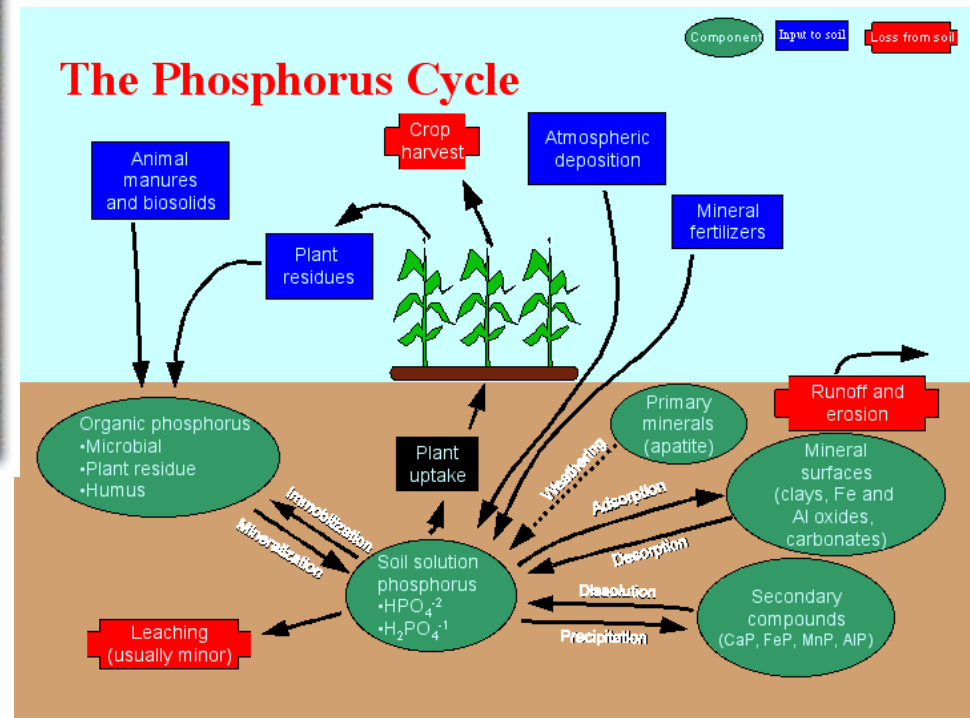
Component

Input to soil

Loss from soil

The Phosphorus Cycle

Crop harvest

Atmospheric deposition

Animal manures and biosolids

Plant residues

Mineral fertilizers

Runoff and erosion

Primary minerals (apatite)

Organic phosphorus
•Microbial
•Plant residue
•Humus

Plant uptake

Mineral surfaces (clays, Fe and Al oxides, carbonates)

Weathering

Adsorption

Desorption

Immobilization

Mineralization

Soil solution phosphorus
•$HPO_4^{-2}$
•$H_2PO_4^{-1}$

Dissolution

Precipitation

Secondary compounds (CaP, FeP, MnP, AlP)

Leaching (usually minor)